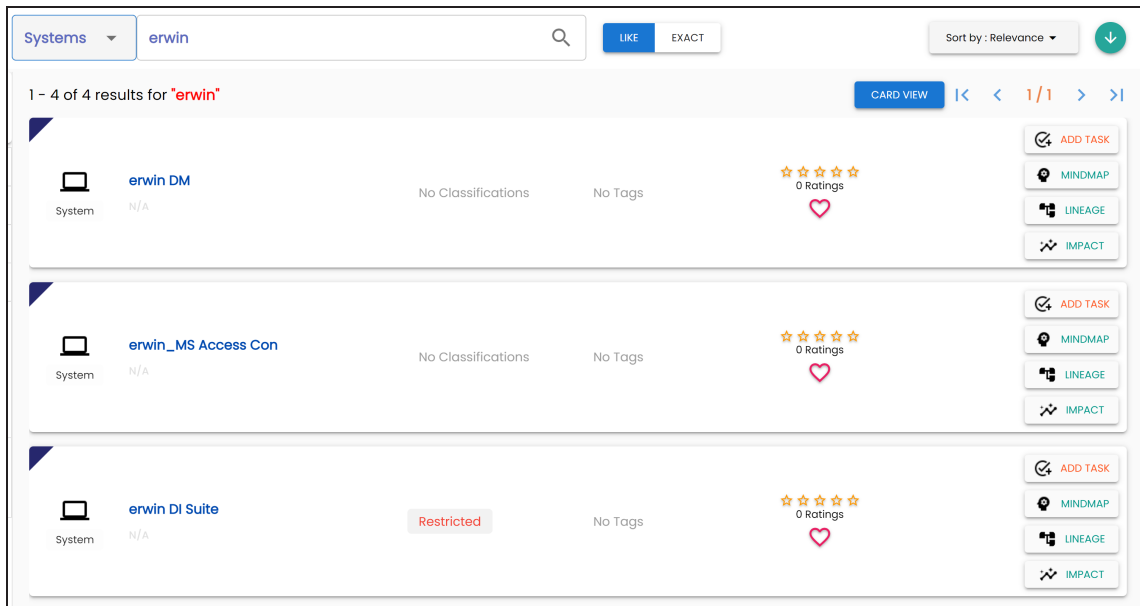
Systems erwin

LIKE EXACT

Sort by : Relevance

1 - 4 of 4 results for "erwin"

CARD VIEW 1 / 1

System
erwin DM
N/A
No Classifications
No Tags
0 Ratings
ADD TASK
MINDMAP
LINEAGE
IMPACT

System
erwin_MS Access Con
N/A
No Classifications
No Tags
0 Ratings
ADD TASK
MINDMAP
LINEAGE
IMPACT

System
erwin DI Suite
N/A
Restricted
No Tags
0 Ratings
ADD TASK
MINDMAP
LINEAGE
IMPACT